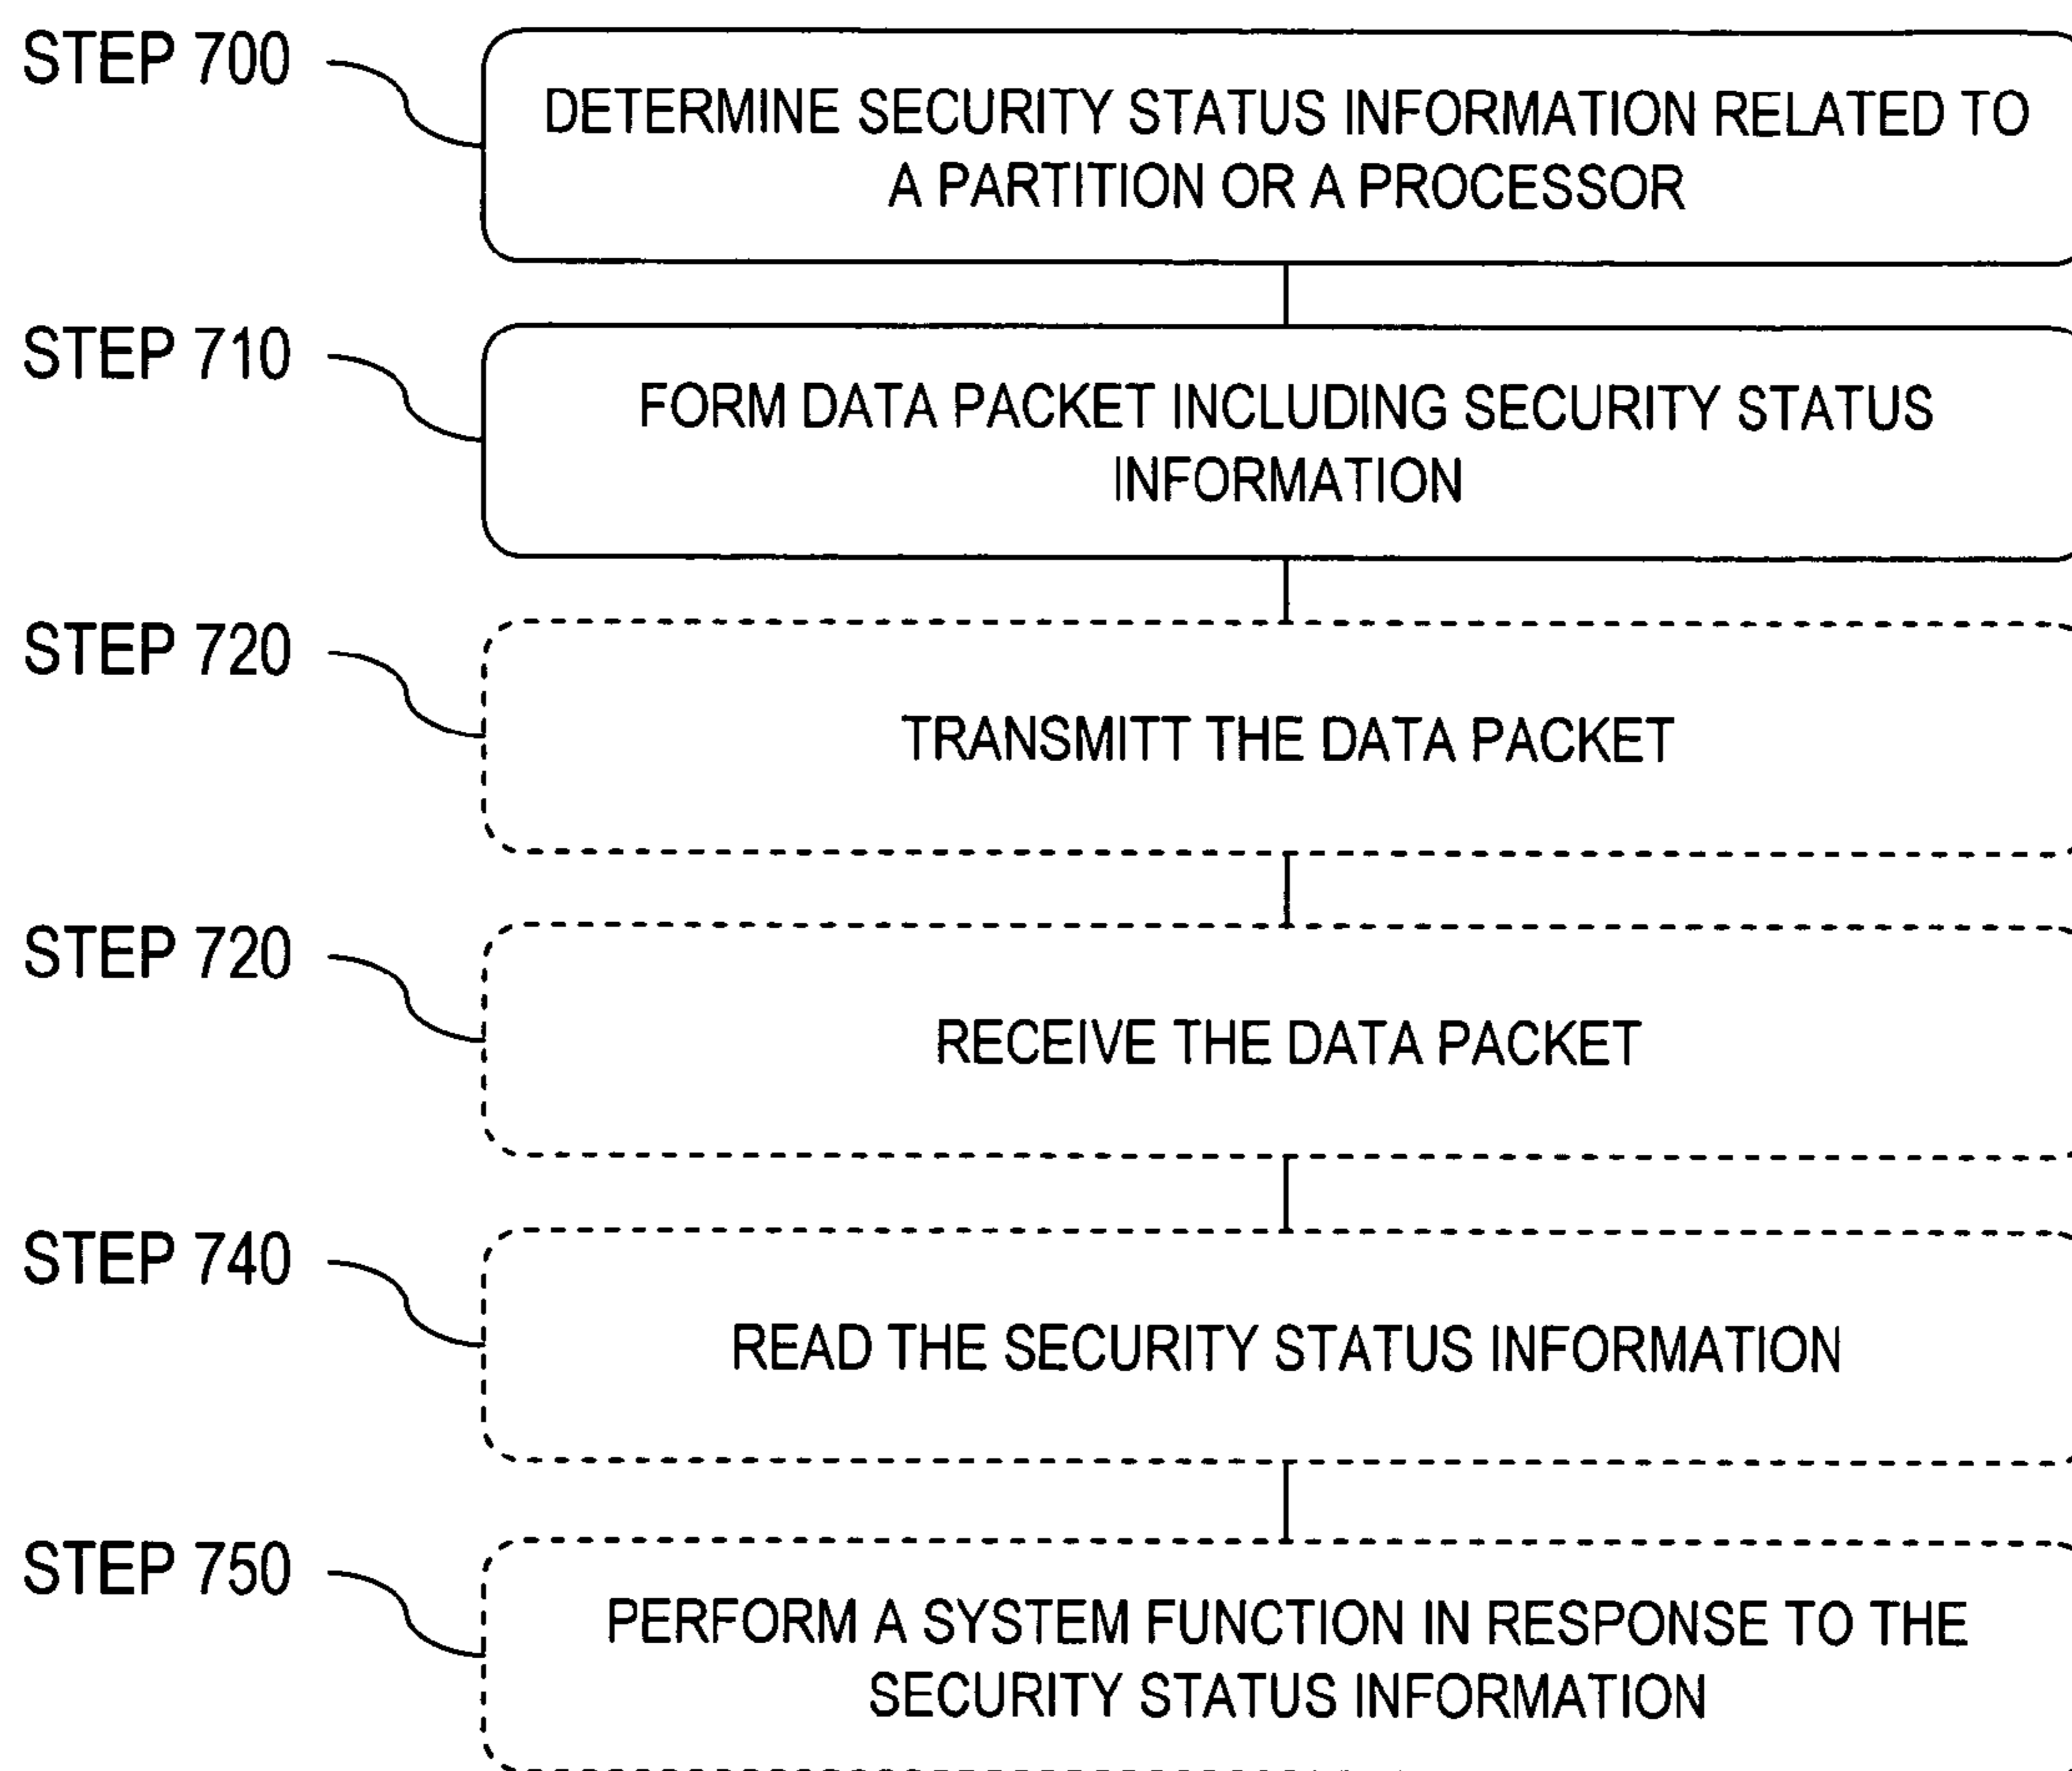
STEP 700
DETERMINE SECURITY STATUS INFORMATION RELATED TO A PARTITION OR A PROCESSOR

STEP 710
FORM DATA PACKET INCLUDING SECURITY STATUS INFORMATION

STEP 720
TRANSMITT THE DATA PACKET

STEP 720
RECEIVE THE DATA PACKET

STEP 740
READ THE SECURITY STATUS INFORMATION

STEP 750
PERFORM A SYSTEM FUNCTION IN RESPONSE TO THE SECURITY STATUS INFORMATION